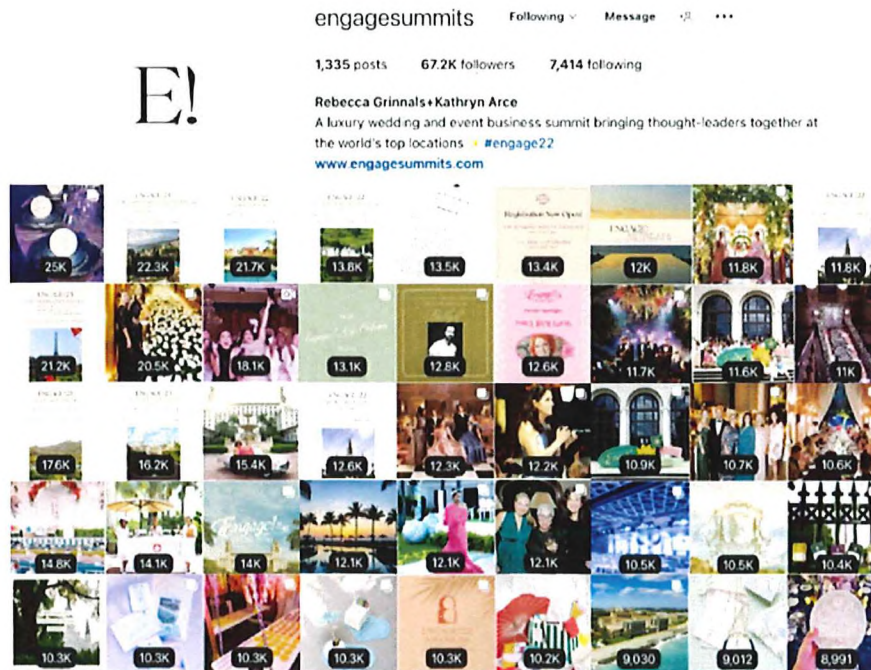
E!

engagesummits Following Message ···

1,335 posts 67.2K followers 7,414 following

Rebecca Grinnals+Kathryn Arce
A luxury wedding and event business summit bringing thought-leaders together at the world's top locations #engage22
www.engagesummits.com

25K 22.3K 21.7K 13.8K 13.5K 13.4K 12K 11.8K 11.8K

21.2K 20.5K 18.1K 13.1K 12.8K 12.6K 11.7K 11.6K 11K

17.6K 16.2K 15.4K 12.6K 12.3K 12.2K 10.9K 10.7K 10.6K

14.8K 14.1K 14K 12.1K 12.1K 12.1K 10.5K 10.5K 10.4K

10.3K 10.3K 10.3K 10.3K 10.3K 10.2K 9,030 9,012 8,991